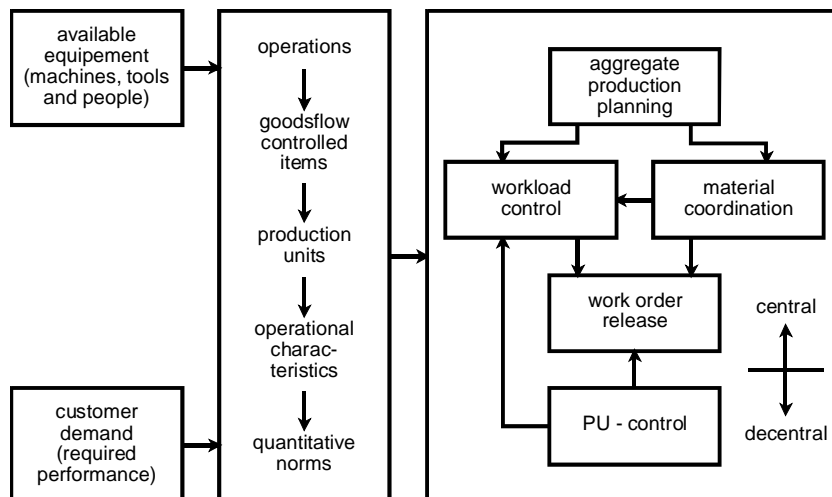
available equipement (machines, tools and people)

customer demand (required performance)

operations

goodsflow controlled items

production units

operational characteristics

quantitative norms

aggregate production planning

workload control

material coordination

work order release

PU - control

central

decentral